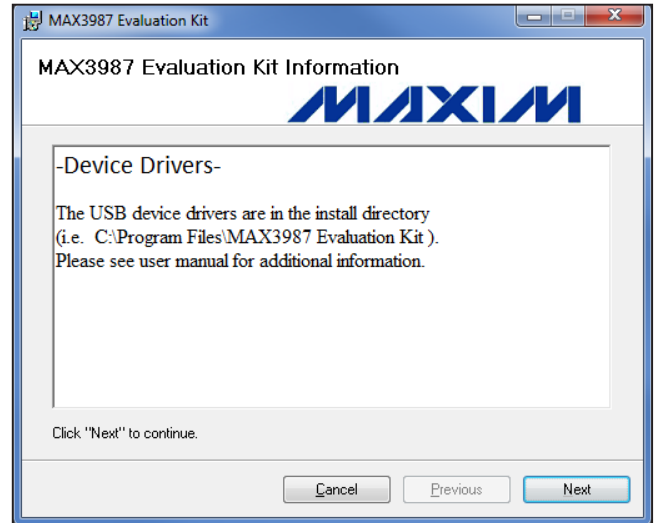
MAX3987 Evaluation Kit

MAX3987 Evaluation Kit Information

MAXIM

-Device Drivers-

The USB device drivers are in the install directory (i.e. C:\Program Files\MAX3987 Evaluation Kit ). Please see user manual for additional information.

Click "Next" to continue.

Cancel

Previous

Next